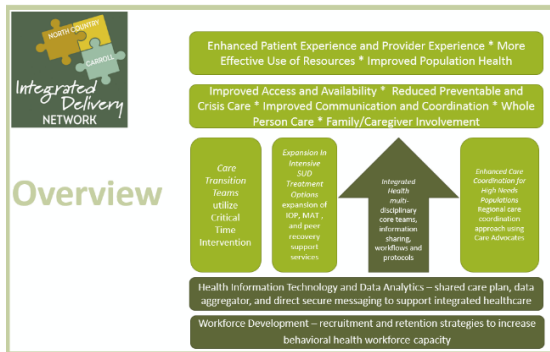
NORTH COUNTRY

CARROLL

Integrated Delivery NETWORK

Overview

Enhanced Patient Experience and Provider Experience * More Effective Use of Resources * Improved Population Health

Improved Access and Availability * Reduced Preventable and Crisis Care * Improved Communication and Coordination * Whole Person Care * Family/Caregiver Involvement

Care Transition Teams utilize Critical Time Intervention

Expansion in Intensive SUD Treatment Options expansion of IOP, MAT, and peer recovery support services

Integrated Health multi-disciplinary core teams, information sharing, workflow and protocols

Enhanced Care Coordination for High Needs Populations Regional care coordination approach using Care Advocates

Health Information Technology and Data Analytics – shared care plan, data aggregator, and direct secure messaging to support integrated healthcare

Workforce Development – recruitment and retention strategies to increase behavioral health workforce capacity